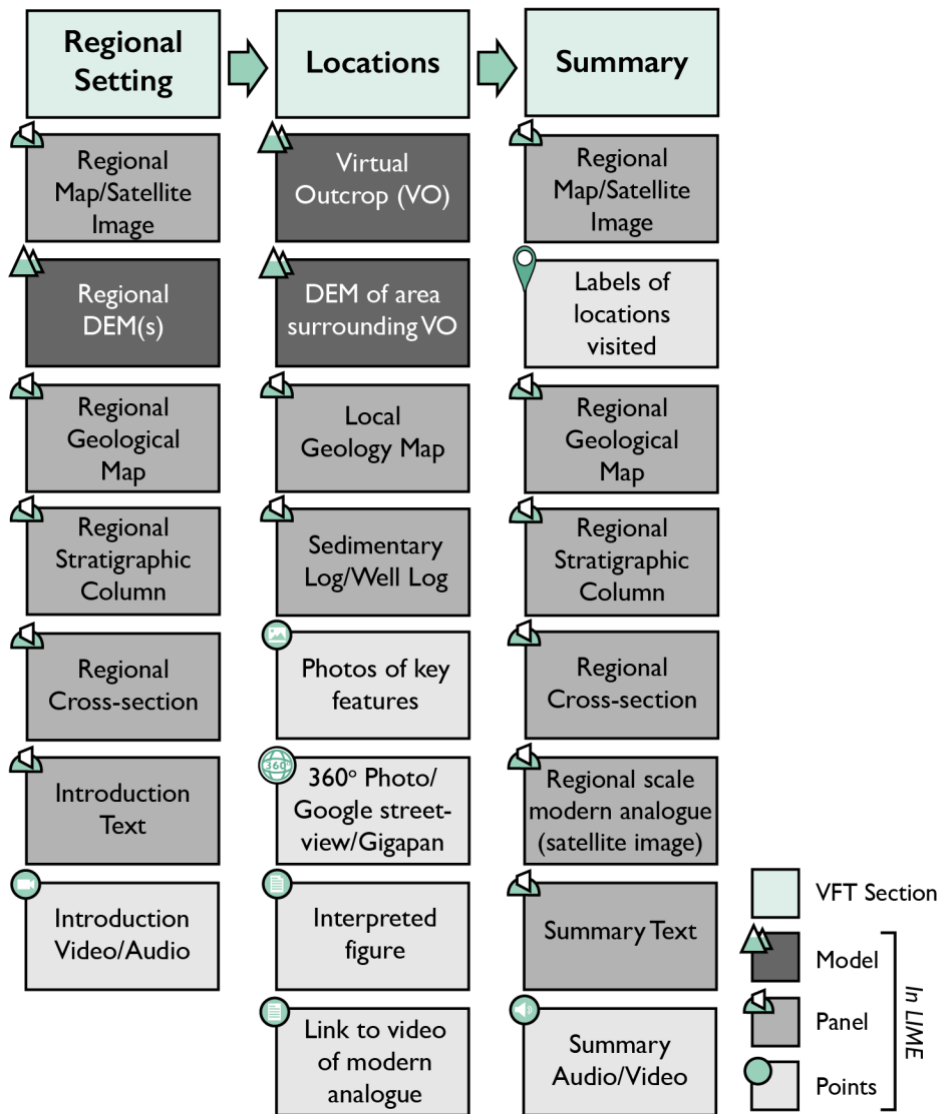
Regional Setting

Locations

Summary

Regional Map/Satellite Image

Regional DEM(s)

Regional Geological Map

Regional Stratigraphic Column

Regional Cross-section

Introduction Text

Introduction Video/Audio

Virtual Outcrop (VO)

DEM of area surrounding VO

Local Geology Map

Sedimentary Log/Well Log

Photos of key features

360

360° Photo/ Google street-view/Gigapan

Interpreted figure

Link to video of modern analogue

Regional Map/Satellite Image

Labels of locations visited

Regional Geological Map

Regional Stratigraphic Column

Regional Cross-section

Regional scale modern analogue (satellite image)

Summary Text

Summary Audio/Video

VFT Section

Model

Panel

Points

In LIME